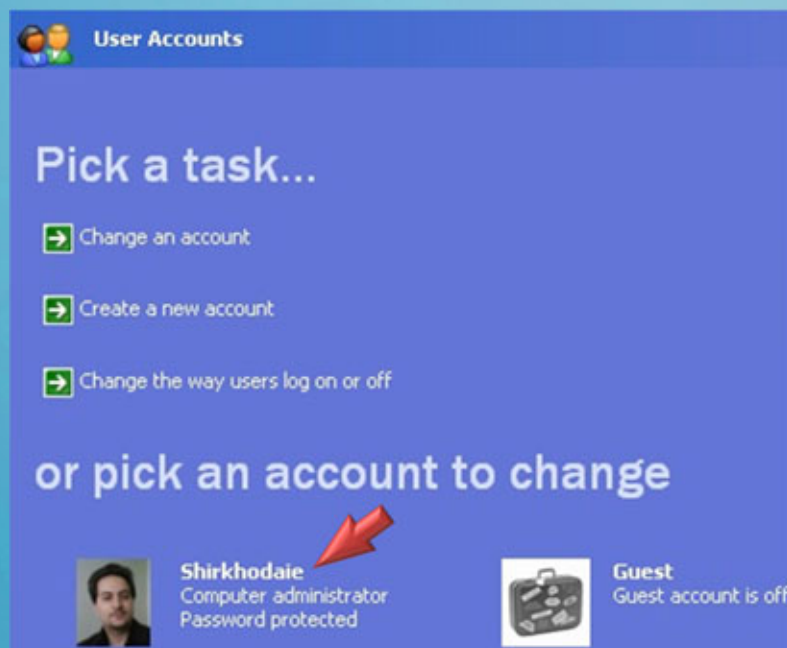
User Accounts

Pick a task...

Change an account

Create a new account

Change the way users log on or off

or pick an account to change

Shirkhodaie
Computer administrator
Password protected

Guest
Guest account is off